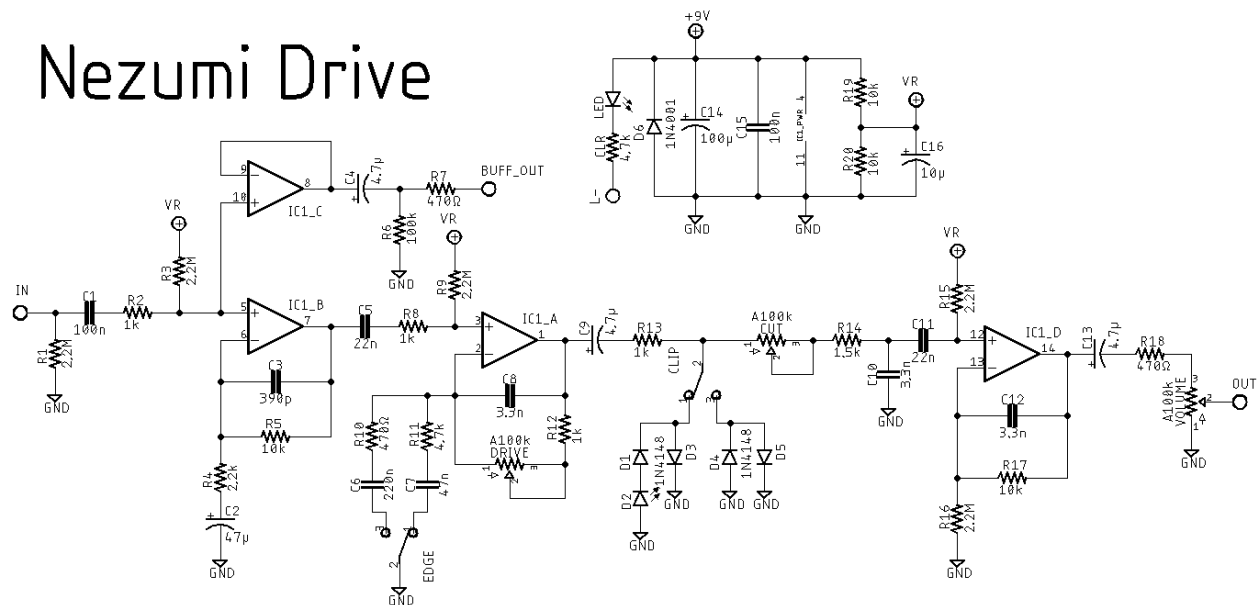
Nezumi Drive

+9V
LED
CLR 4.7k
L-
D6 1N4001
C14 100μ
C15 100n
IC1_PWR_4
11
GND
GND
R19 10k
R20 10k
VR
C16 10μ

9
10
8
IC1_C
C4 4.7μ
R7 470Ω
BUFF_OUT
R6 100k
GND
VR
R3 2.2M
IN
C1 100n
R2 1k
R1 2.2M
GND
5
6
IC1_B
7
C3 390p
R5 10k
R4 2.2k
C2 47μ
GND
C5 22n
R8 1k
VR
R9 2.2M
3
2
IC1_A
1
C8 3.3n
R12 1k
A100k DRIVE
1 2 3
R10 470Ω
R11 4.7k
C6 220n
C7 47n
3 1
2
EDGE
GND
C9 4.7μ
R13 1k
CLIP
2
1 3
D1
D2
1N4148
D3
GND
GND
D4 1N4148
D5
GND
GND
A100k CUT
1 2 3
R14 1.5k
C10 3.3n
GND
C11 22n
VR
R15 2.2M
12
13
IC1_D
14
C12 3.3n
R17 10k
R16 2.2M
GND
C13 4.7μ
R18 470Ω
A100k VOLUME
3
2
1
OUT
GND